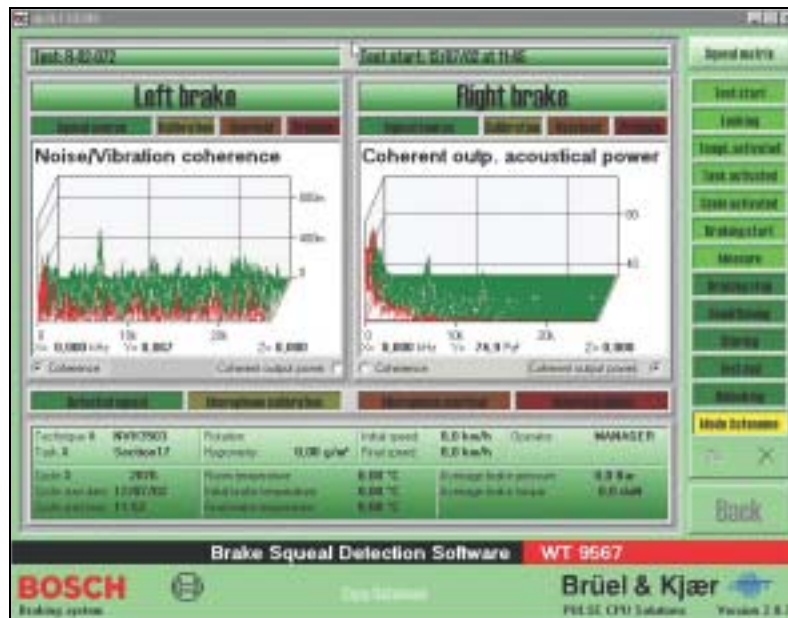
PULSE

Task: 8-00-072

Test start: 15/07/02 at 11:46

Speed matrix

Left brake

Right brake

Noise/Vibration coherence

Coherent outp. acoustical power

Test start

Braking start

Measure

0

10k

20k

Coherence

Coherent output power

Mode Schemes

Back

Brake Squeal Detection Software

WT 9567

BOSCH

Braking system

Brüel & Kjær

PULSE CPU Solutions

Version 2.0